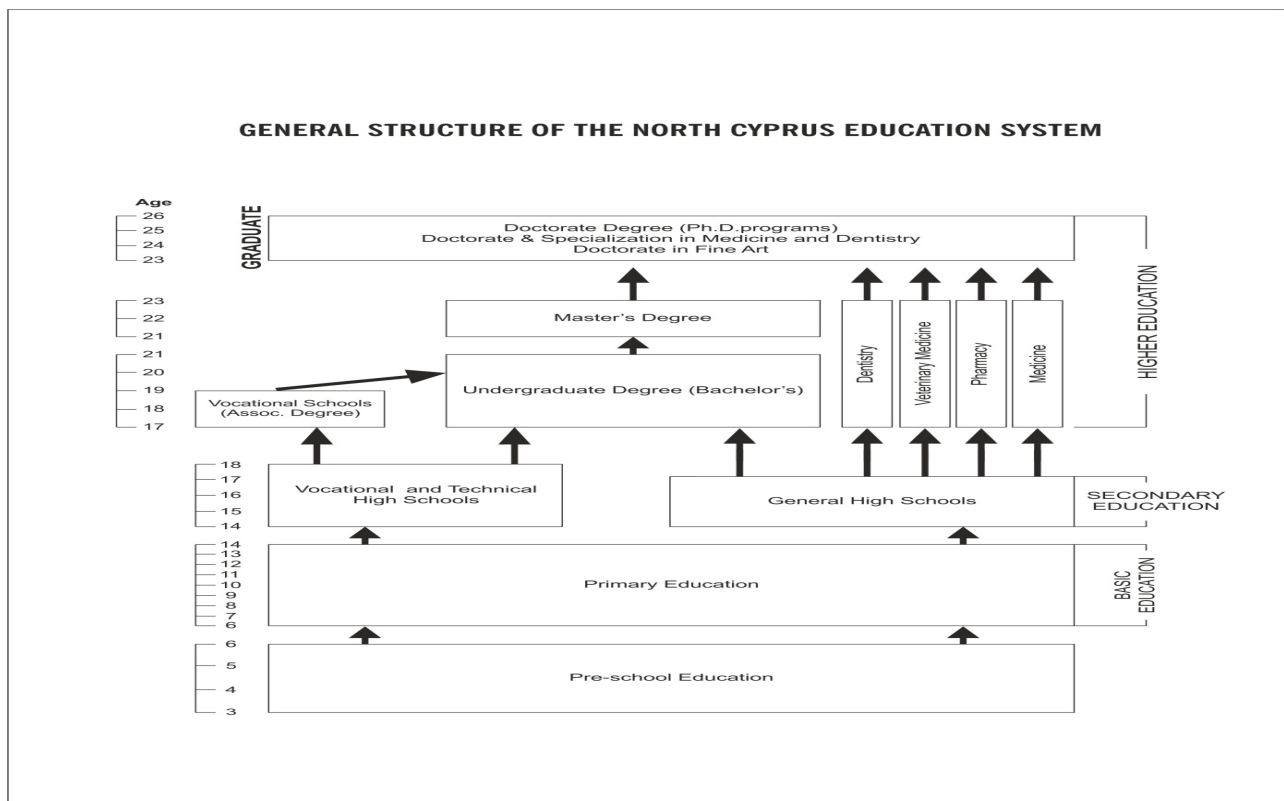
GENERAL STRUCTURE OF THE NORTH CYPRUS EDUCATION SYSTEM

Age
26
25
24
23

GRADUATE

Doctorate Degree (Ph.D.programs)
Doctorate & Specialization in Medicine and Dentistry
Doctorate in Fine Art

HIGHER EDUCATION

23
22
21

Master's Degree

21
20
19
18
17

Vocational Schools (Assoc. Degree)

Undergraduate Degree (Bachelor's)

Dentistry

Veterinary Medicine

Pharmacy

Medicine

18
17
16
15
14

Vocational and Technical High Schools

General High Schools

SECONDARY EDUCATION

14
13
12
11
10
9
8
7
6

Primary Education

BASIC EDUCATION

6
5
4
3

Pre-school Education